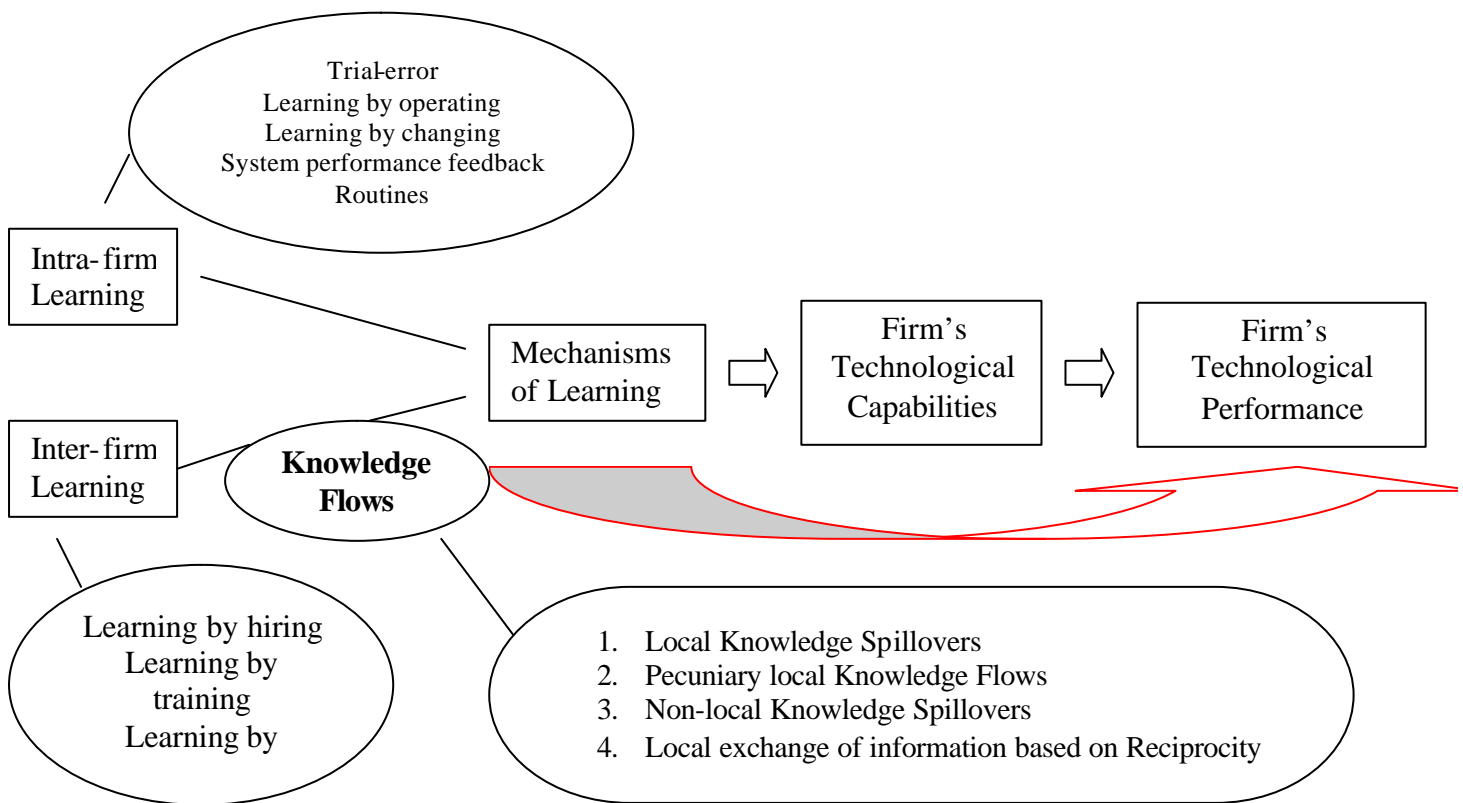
Trial-error
Learning by operating
Learning by changing
System performance feedback
Routines

Intra-firm Learning

Mechanisms of Learning

Firm's Technological Capabilities

Firm's Technological Performance

Inter-firm Learning

**Knowledge Flows**

Learning by hiring
Learning by training
Learning by

1. Local Knowledge Spillovers
2. Pecuniary local Knowledge Flows
3. Non-local Knowledge Spillovers
4. Local exchange of information based on Reciprocity